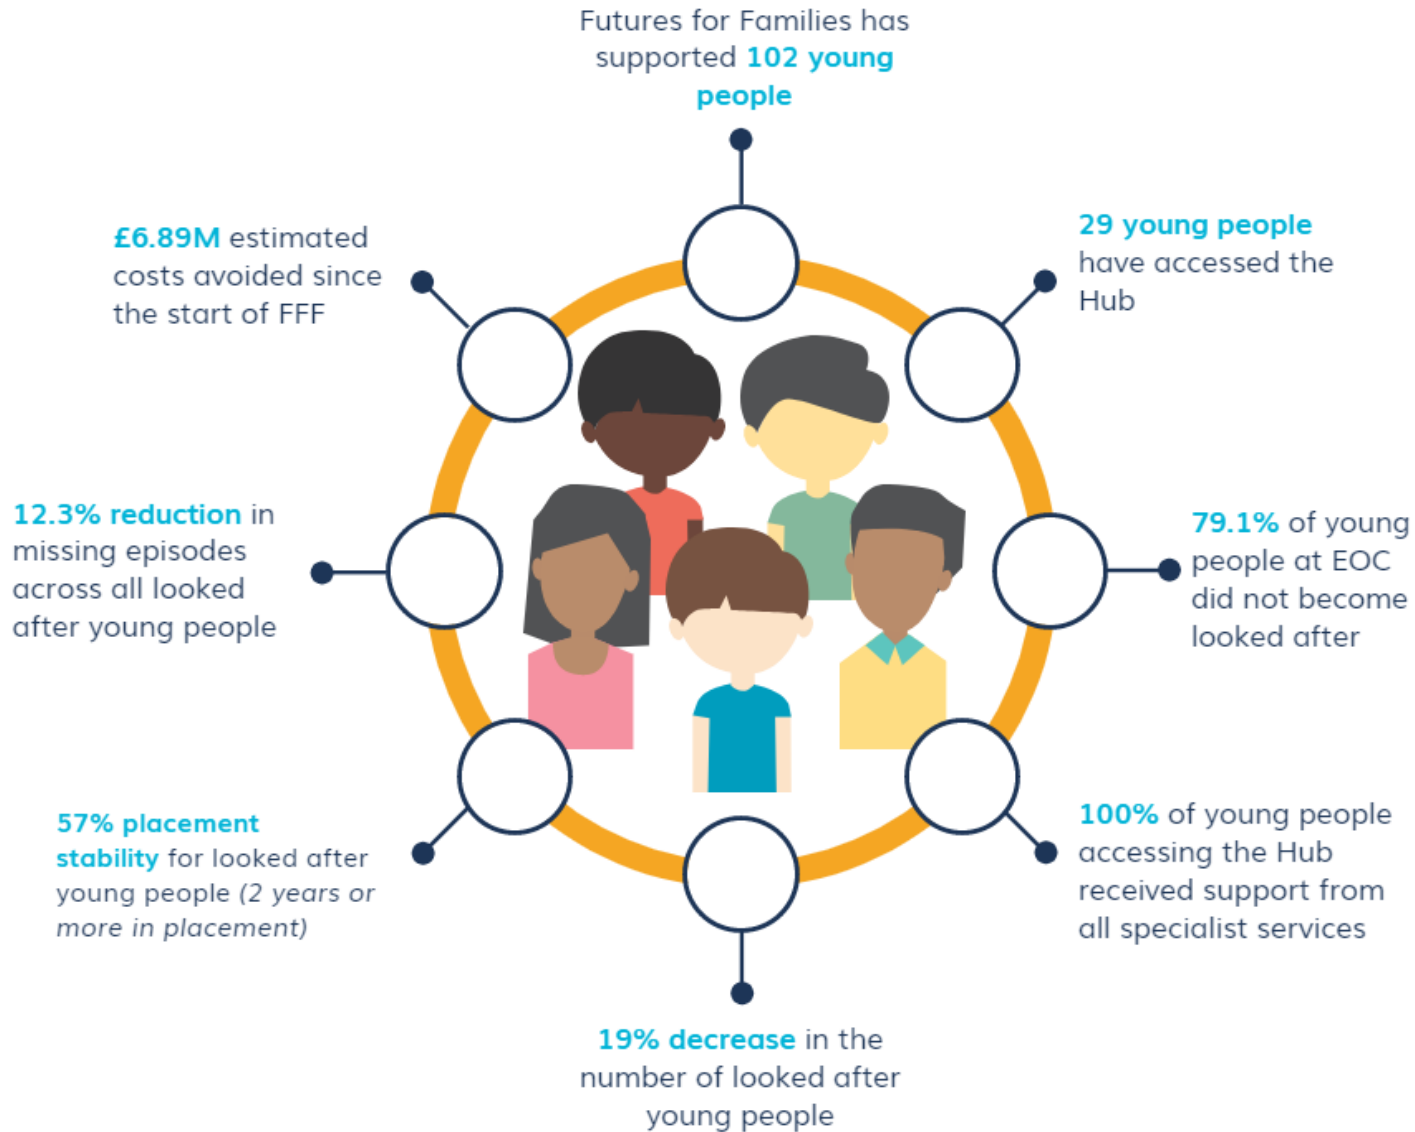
Futures for Families has supported 102 young people

£6.89M estimated costs avoided since the start of FFF

29 young people have accessed the Hub

12.3% reduction in missing episodes across all looked after young people

79.1% of young people at EOC did not become looked after

57% placement stability for looked after young people (2 years or more in placement)

100% of young people accessing the Hub received support from all specialist services

19% decrease in the number of looked after young people